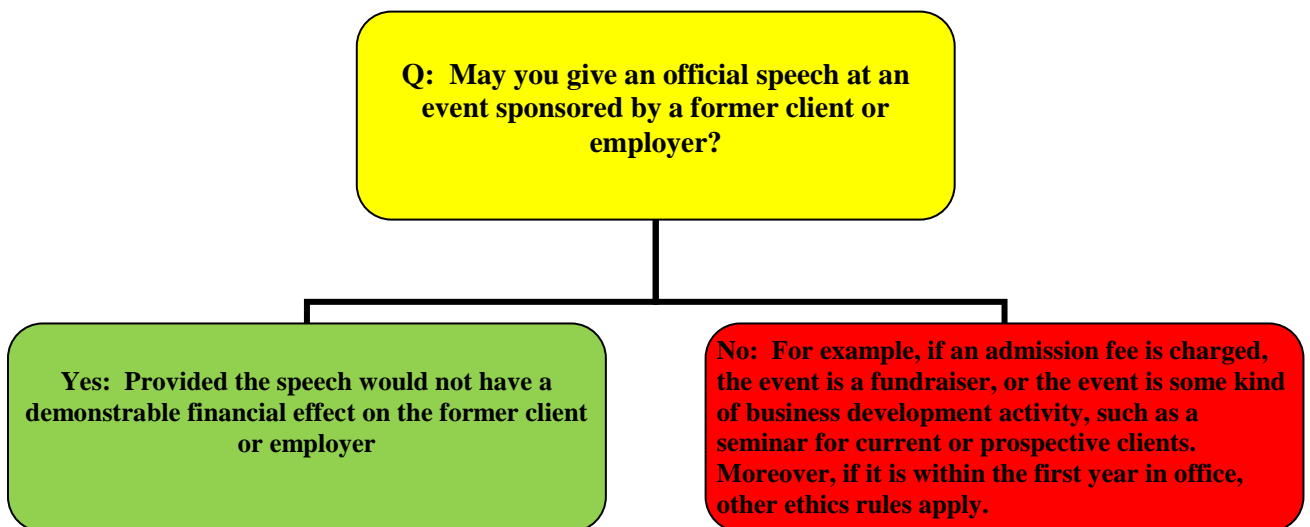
Q: May you give an official speech at an event sponsored by a former client or employer?

Yes: Provided the speech would not have a demonstrable financial effect on the former client or employer

No: For example, if an admission fee is charged, the event is a fundraiser, or the event is some kind of business development activity, such as a seminar for current or prospective clients. Moreover, if it is within the first year in office, other ethics rules apply.